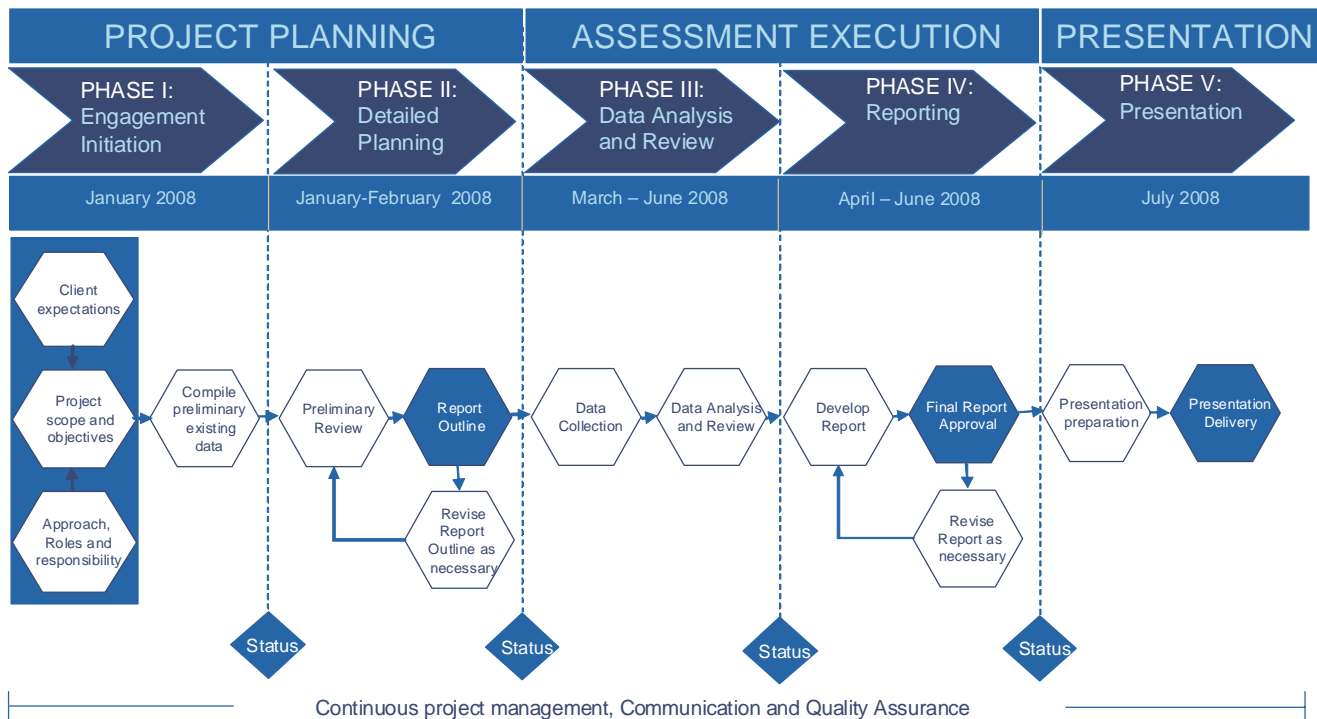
PROJECT PLANNING

ASSESSMENT EXECUTION

PRESENTATION

PHASE I: Engagement Initiation

PHASE II: Detailed Planning

PHASE III: Data Analysis and Review

PHASE IV: Reporting

PHASE V: Presentation

January 2008

January-February 2008

March – June 2008

April – June 2008

July 2008

Client expectations

Project scope and objectives

Approach, Roles and responsibility

Compile preliminary existing data

Preliminary Review

Report Outline

Revise Report Outline as necessary

Data Collection

Data Analysis and Review

Develop Report

Final Report Approval

Revise Report as necessary

Presentation preparation

Presentation Delivery

Status

Status

Status

Status

Continuous project management, Communication and Quality Assurance